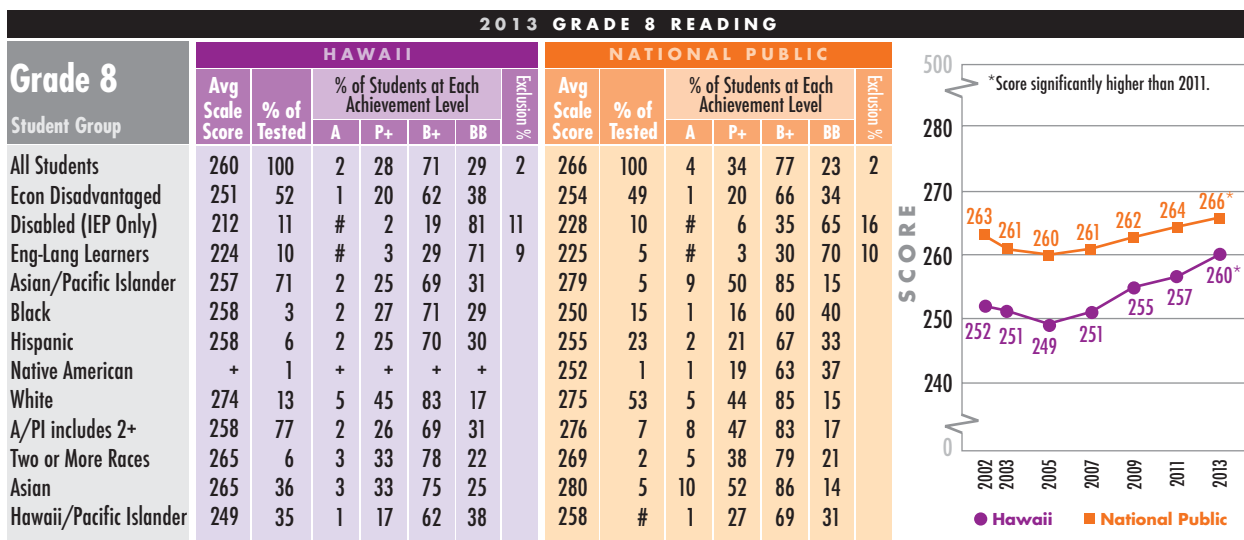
2013 GRADE 8 READING

| Grade 8 Student Group | HAWAII Avg Scale Score | % of Tested | A | P+ | B+ | BB | Exclusion % | NATIONAL PUBLIC Avg Scale Score | % of Tested | A | P+ | B+ | BB | Exclusion % |
|---|---|---|---|---|---|---|---|---|---|---|---|---|---|---|
| All Students | 260 | 100 | 2 | 28 | 71 | 29 | 2 | 266 | 100 | 4 | 34 | 77 | 23 | 2 |
| Econ Disadvantaged | 251 | 52 | 1 | 20 | 62 | 38 | | 254 | 49 | 1 | 20 | 66 | 34 | |
| Disabled (IEP Only) | 212 | 11 | # | 2 | 19 | 81 | 11 | 228 | 10 | # | 6 | 35 | 65 | 16 |
| Eng-Lang Learners | 224 | 10 | # | 3 | 29 | 71 | 9 | 225 | 5 | # | 3 | 30 | 70 | 10 |
| Asian/Pacific Islander | 257 | 71 | 2 | 25 | 69 | 31 | | 279 | 5 | 9 | 50 | 85 | 15 | |
| Black | 258 | 3 | 2 | 27 | 71 | 29 | | 250 | 15 | 1 | 16 | 60 | 40 | |
| Hispanic | 258 | 6 | 2 | 25 | 70 | 30 | | 255 | 23 | 2 | 21 | 67 | 33 | |
| Native American | + | 1 | + | + | + | + | | 252 | 1 | 1 | 19 | 63 | 37 | |
| White | 274 | 13 | 5 | 45 | 83 | 17 | | 275 | 53 | 5 | 44 | 85 | 15 | |
| A/PI includes 2+ | 258 | 77 | 2 | 26 | 69 | 31 | | 276 | 7 | 8 | 47 | 83 | 17 | |
| Two or More Races | 265 | 6 | 3 | 33 | 78 | 22 | | 269 | 2 | 5 | 38 | 79 | 21 | |
| Asian | 265 | 36 | 3 | 33 | 75 | 25 | | 280 | 5 | 10 | 52 | 86 | 14 | |
| Hawaii/Pacific Islander | 249 | 35 | 1 | 17 | 62 | 38 | | 258 | # | 1 | 27 | 69 | 31 | |

% of Students at Each Achievement Level

500
*Score significantly higher than 2011.
280
270
260
250
240
0
SCORE
263 261 260 261 262 264 266*
252 251 249 251 255 257 260*
2002 2003 2005 2007 2009 2011 2013
Hawaii National Public